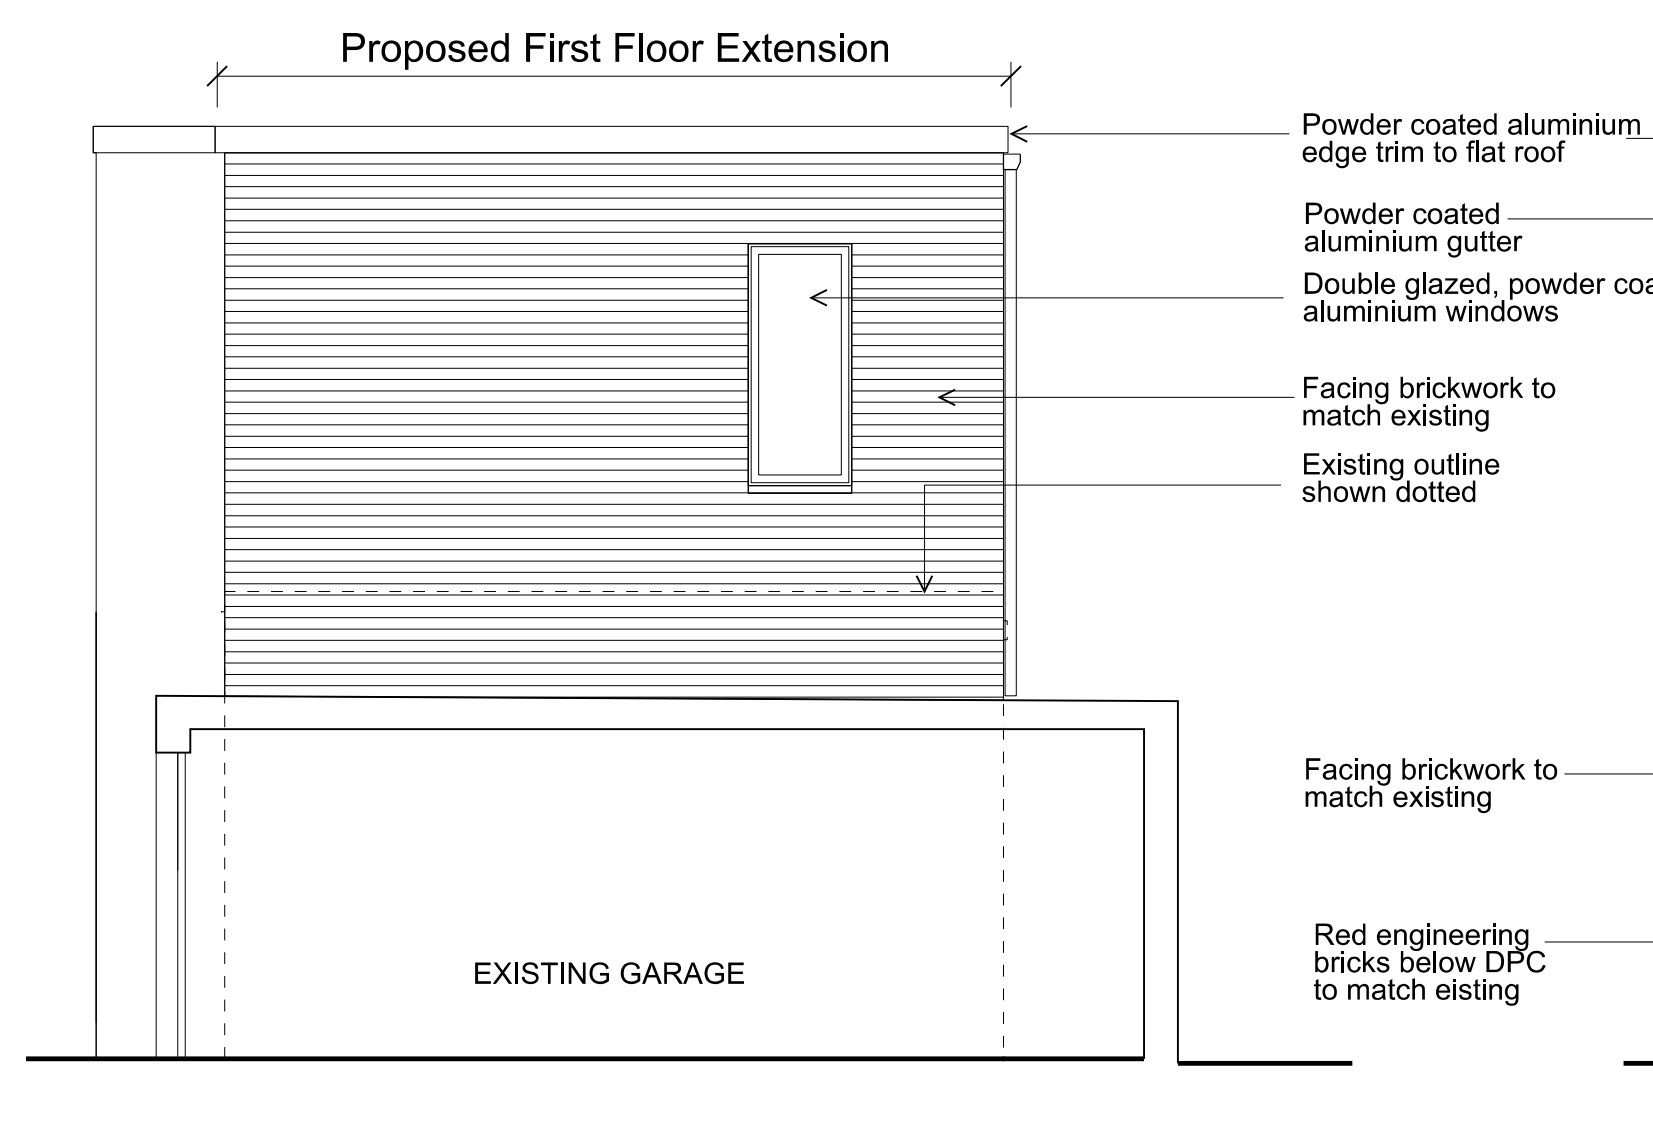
Proposed First Floor Extension

Powder coated aluminium edge trim to flat roof

Powder coated aluminium gutter

Double glazed, powder coa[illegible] aluminium windows

Facing brickwork to match existing

Existing outline shown dotted

Facing brickwork to match existing

Red engineering bricks below DPC to match eisting

EXISTING GARAGE